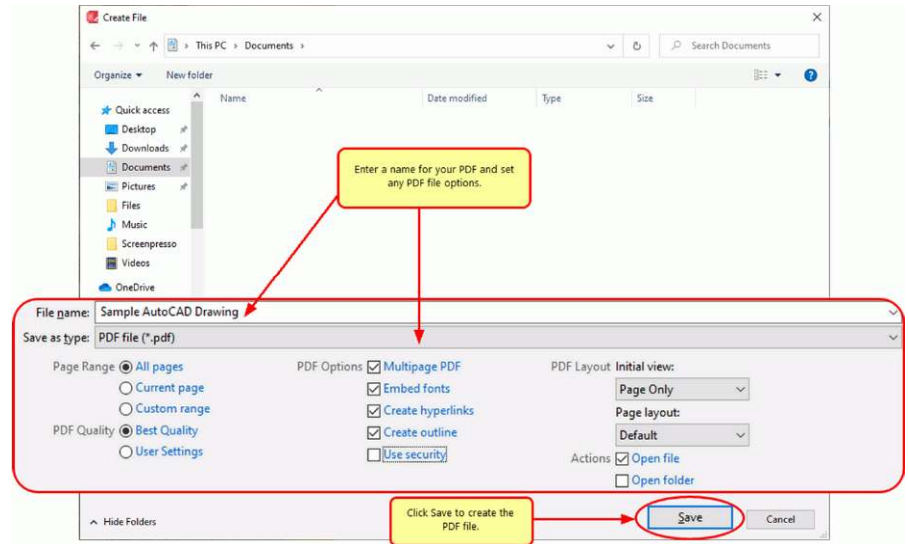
Create File

This PC › Documents ›

Search Documents

Organize ▾ New folder

Quick access
Desktop
Downloads
Documents
Pictures
Files
Music
Screenpresso
Videos
OneDrive

Name | Date modified | Type | Size

Enter a name for your PDF and set any PDF file options.

File name: Sample AutoCAD Drawing

Save as type: PDF file (*.pdf)

Page Range All pages
Current page
Custom range

PDF Quality Best Quality
User Settings

PDF Options Multipage PDF
Embed fonts
Create hyperlinks
Create outline
Use security

PDF Layout Initial view:
Page Only
Page layout:
Default

Actions Open file
Open folder

Hide Folders

Click Save to create the PDF file.

Save

Cancel